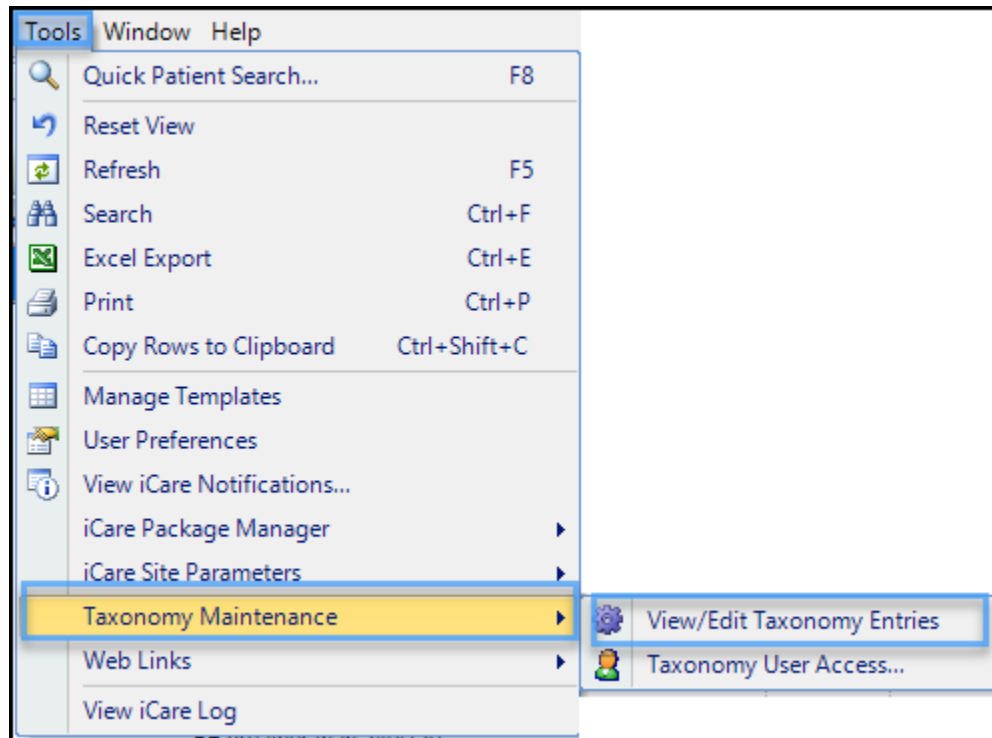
Tools Window Help

Quick Patient Search... F8

Reset View

Refresh F5

Search Ctrl+F

Excel Export Ctrl+E

Print Ctrl+P

Copy Rows to Clipboard Ctrl+Shift+C

Manage Templates

User Preferences

View iCare Notifications...

iCare Package Manager

iCare Site Parameters

Taxonomy Maintenance

Web Links

View iCare Log

View/Edit Taxonomy Entries

Taxonomy User Access...